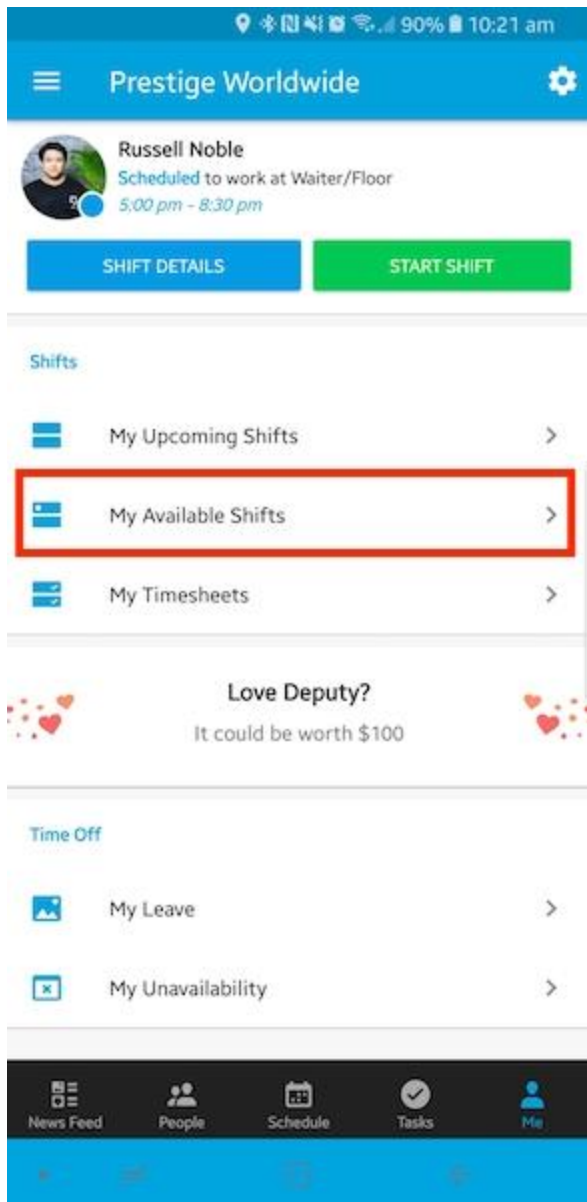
90% 10:21 am

Prestige Worldwide

Russell Noble
Scheduled to work at Waiter/Floor
5:00 pm - 8:30 pm

SHIFT DETAILS
START SHIFT

Shifts

My Upcoming Shifts

My Available Shifts

My Timesheets

Love Deputy?
It could be worth $100

Time Off

My Leave

My Unavailability

News Feed
People
Schedule
Tasks
Me